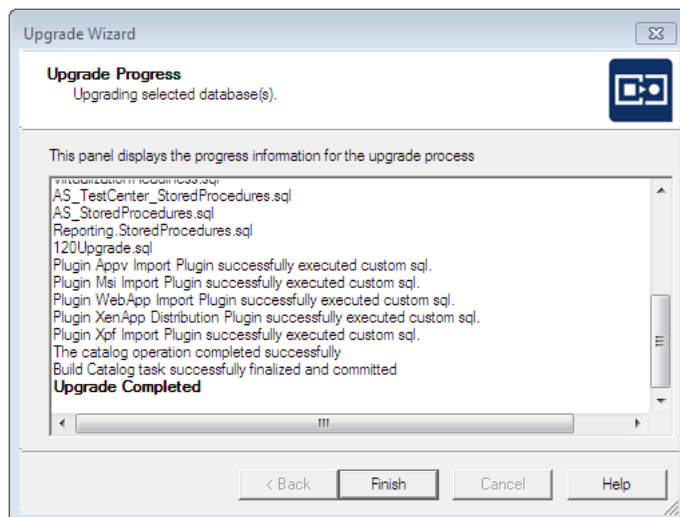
Upgrade Wizard

Upgrade Progress
Upgrading selected database(s).

This panel displays the progress information for the upgrade process

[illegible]
AS_TestCenter_StoredProcedures.sql
AS_StoredProcedures.sql
Reporting.StoredProcedures.sql
120Upgrade.sql
Plugin Appv Import Plugin successfully executed custom sql.
Plugin Msi Import Plugin successfully executed custom sql.
Plugin WebApp Import Plugin successfully executed custom sql.
Plugin XenApp Distribution Plugin successfully executed custom sql.
Plugin Xpf Import Plugin successfully executed custom sql.
The catalog operation completed successfully
Build Catalog task successfully finalized and committed
Upgrade Completed

< Back
Finish
Cancel
Help